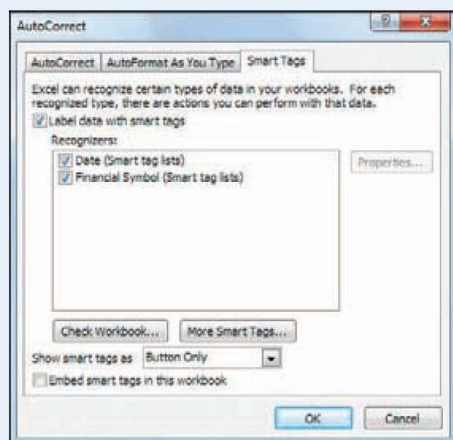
AutoCorrect

?

AutoCorrect | AutoFormat As You Type | Smart Tags

Excel can recognize certain types of data in your workbooks. For each recognized type, there are actions you can perform with that data.

Label data with smart tags

Recognizers:

Date (Smart tag lists)

Financial Symbol (Smart tag lists)

Properties...

Check Workbook...

More Smart Tags...

Show smart tags as Button Only

Embed smart tags in this workbook

OK

Cancel